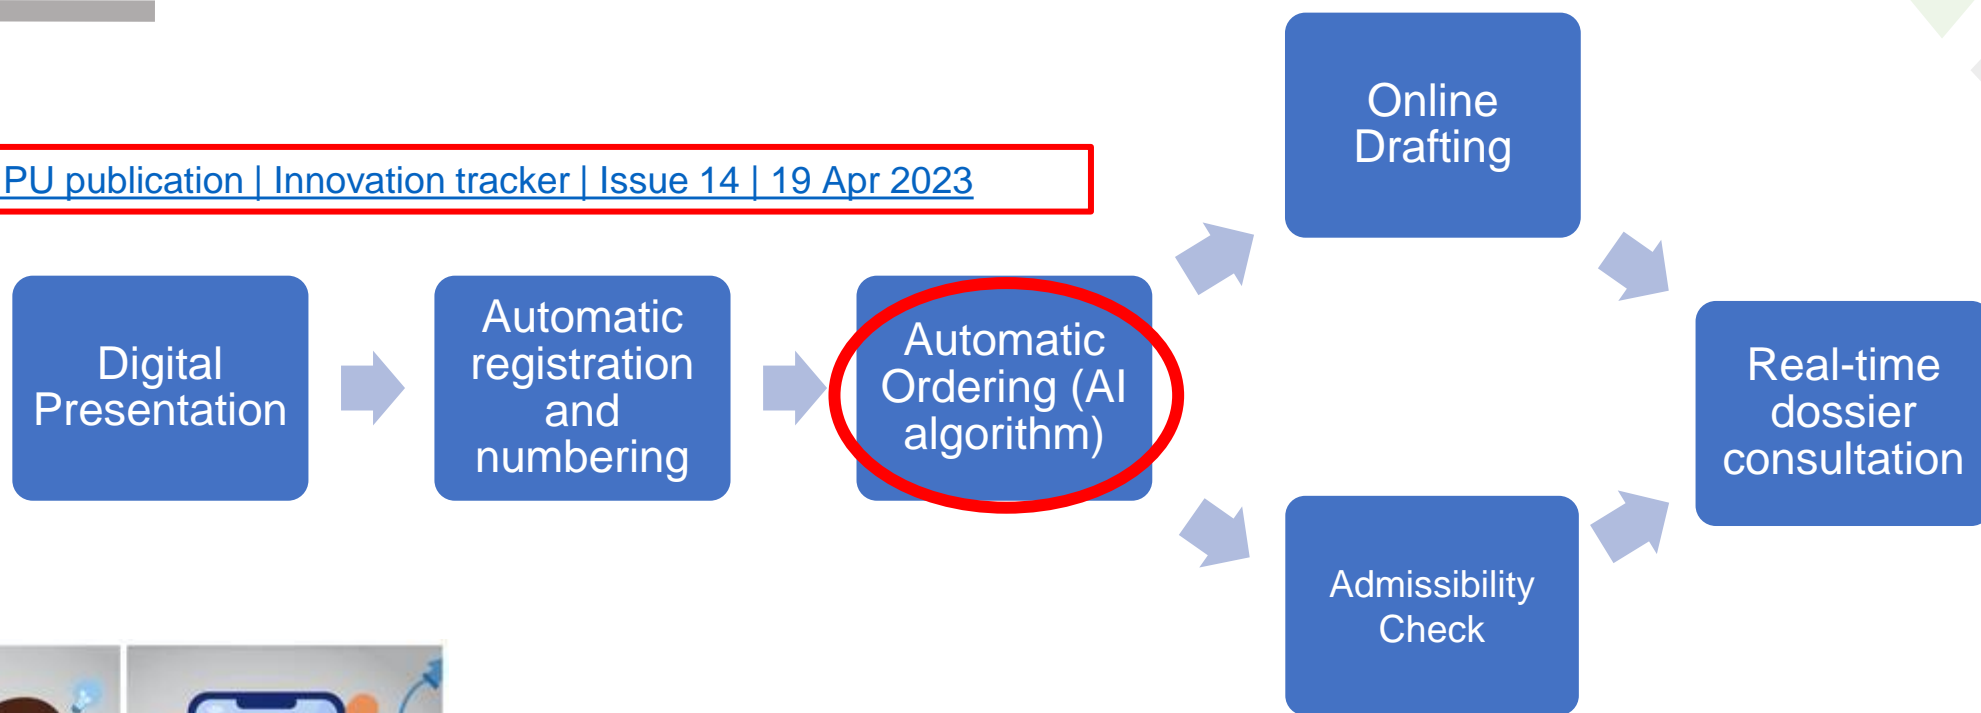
PU publication | Innovation tracker | Issue 14 | 19 Apr 2023

Digital Presentation

Automatic registration and numbering

Automatic Ordering (AI algorithm)

Online Drafting

Admissibility Check

Real-time dossier consultation